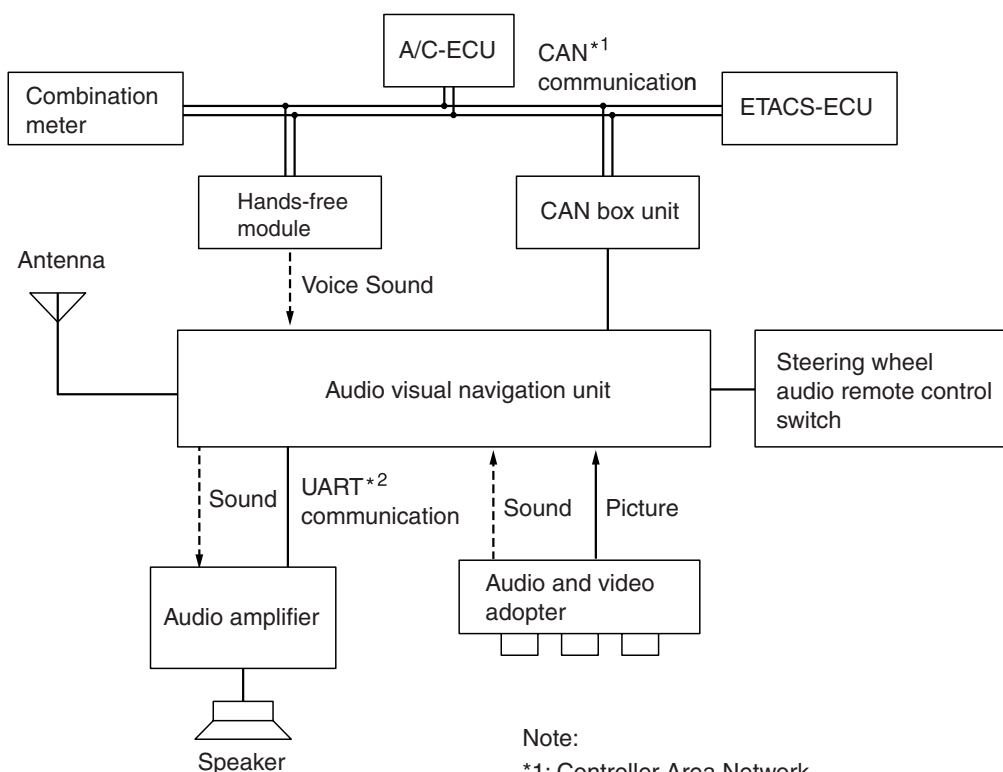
A/C-ECU

CAN$^{*1}$ communication

Combination meter

ETACS-ECU

Hands-free module

CAN box unit

Antenna

Voice Sound

Audio visual navigation unit

Steering wheel audio remote control switch

Sound

UART$^{*2}$ communication

Sound

Picture

Audio amplifier

Audio and video adopter

Speaker

Note:

*1: Controller Area Network